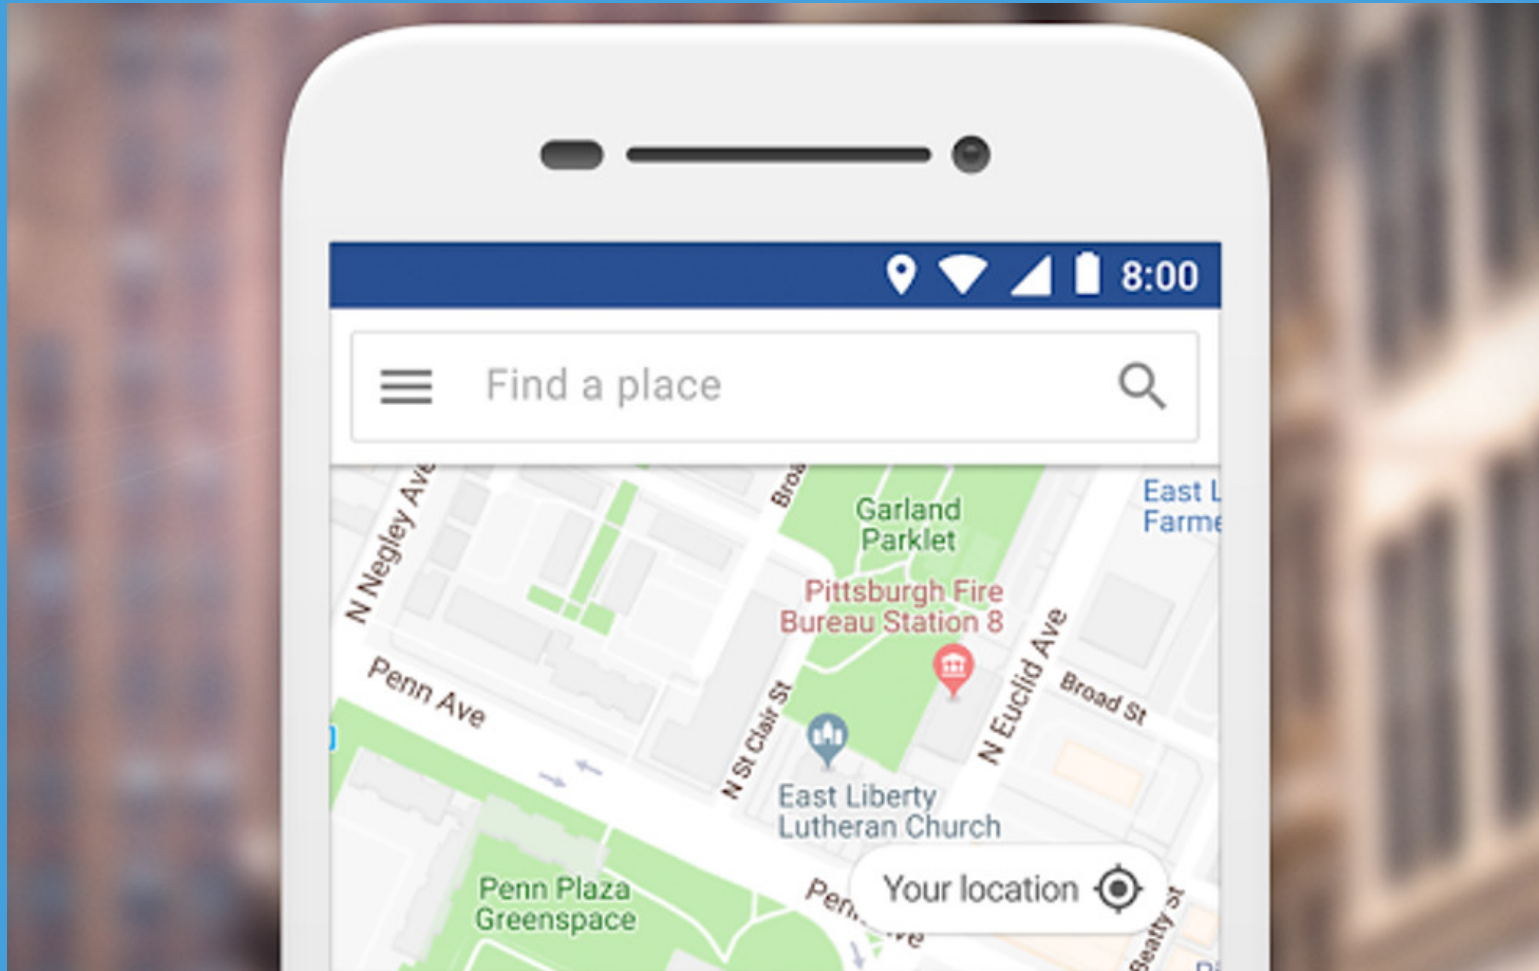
8:00

Find a place

N Negley Ave

Broa

Garland Parklet

East L Farme

Pittsburgh Fire Bureau Station 8

N Euclid Ave

Broad St

Penn Ave

N St Clair St

East Liberty Lutheran Church

Penn Plaza Greenspace

Pen

Your location

Beatty St